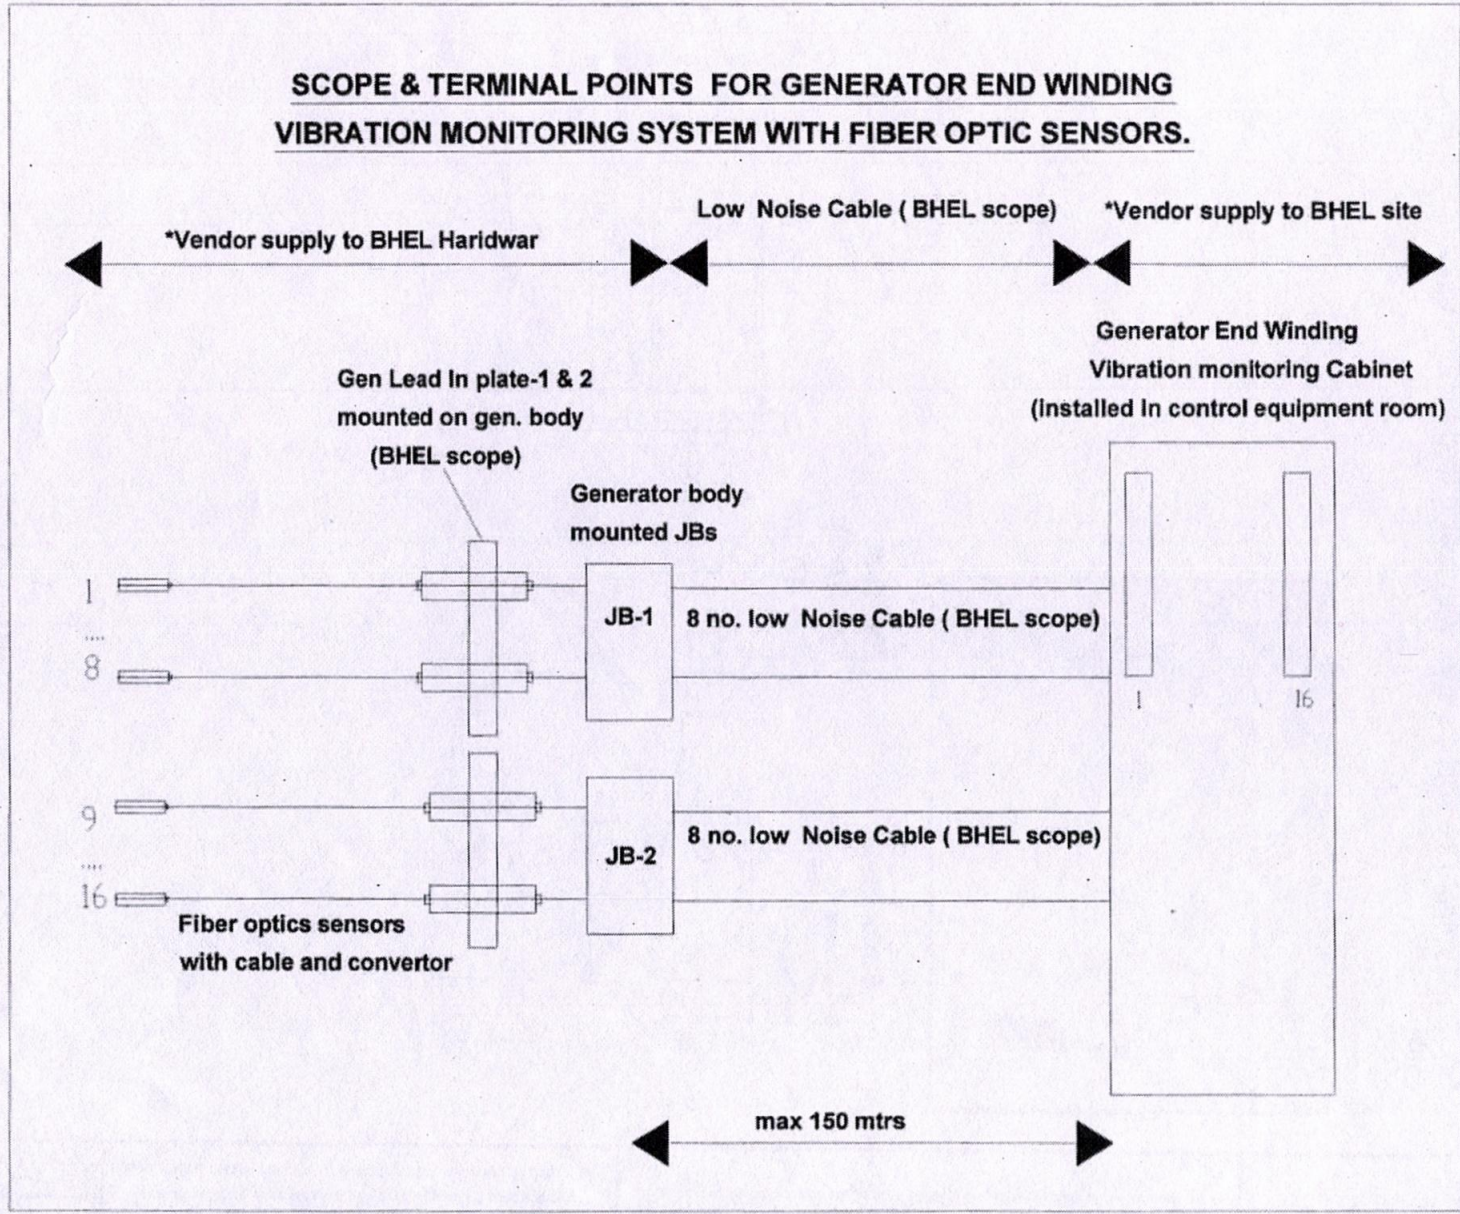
SCOPE & TERMINAL POINTS FOR GENERATOR END WINDING VIBRATION MONITORING SYSTEM WITH FIBER OPTIC SENSORS.

*Vendor supply to BHEL Haridwar

Low Noise Cable ( BHEL scope)

*Vendor supply to BHEL site

Generator End Winding Vibration monitoring Cabinet (installed in control equipment room)

Gen Lead in plate-1 & 2 mounted on gen. body (BHEL scope)

Generator body mounted JBs

1

....

8

JB-1

8 no. low Noise Cable ( BHEL scope)

1

16

9

....

16

JB-2

8 no. low Noise Cable ( BHEL scope)

Fiber optics sensors with cable and convertor

max 150 mtrs